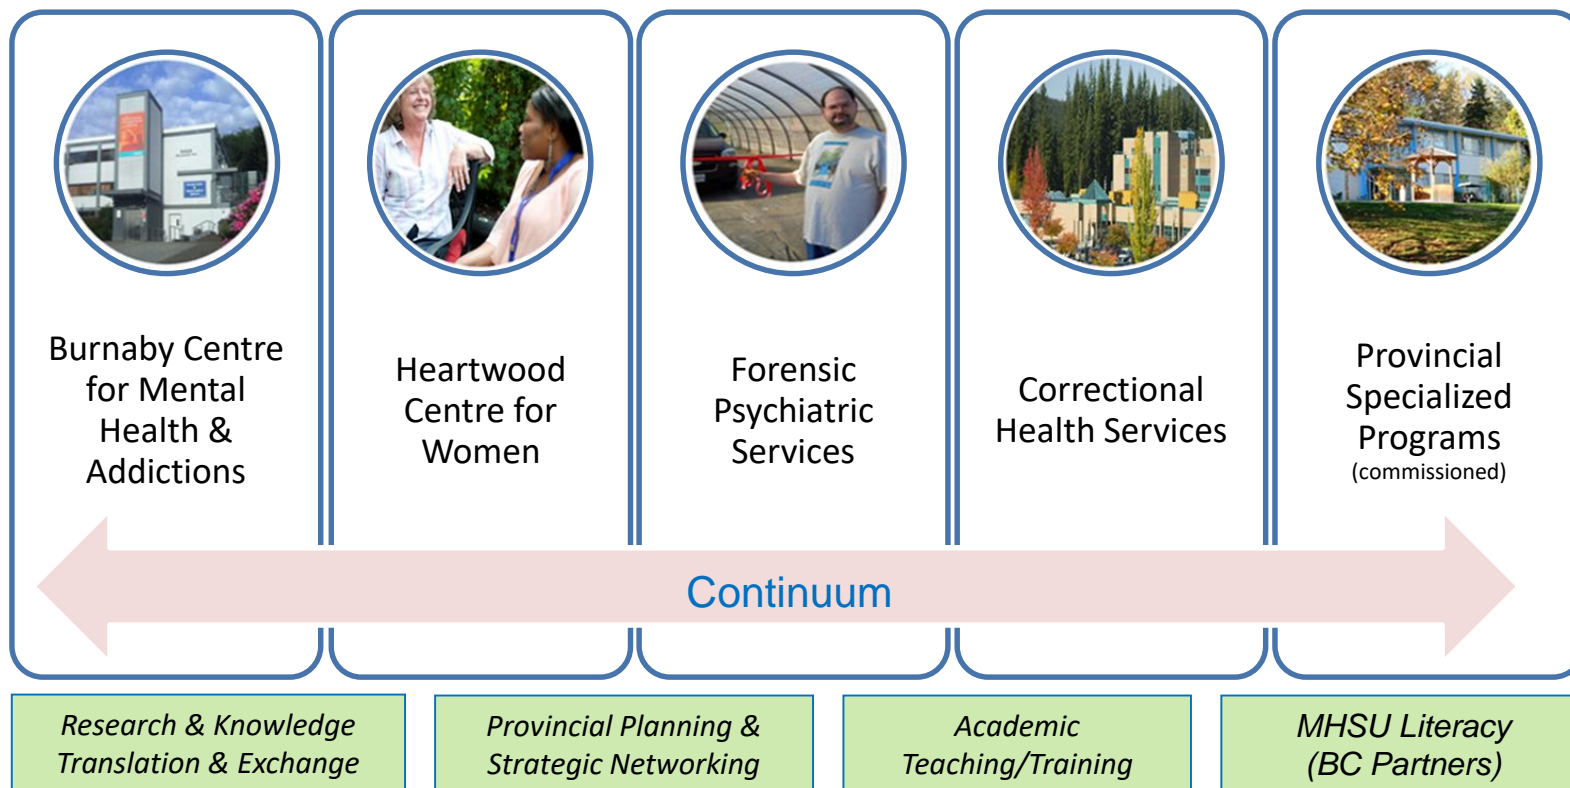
Burnaby Centre for Mental Health & Addictions

Heartwood Centre for Women

Forensic Psychiatric Services

Correctional Health Services

Provincial Specialized Programs
(commissioned)

Continuum

Research & Knowledge Translation & Exchange

Provincial Planning & Strategic Networking

Academic Teaching/Training

MHSU Literacy (BC Partners)